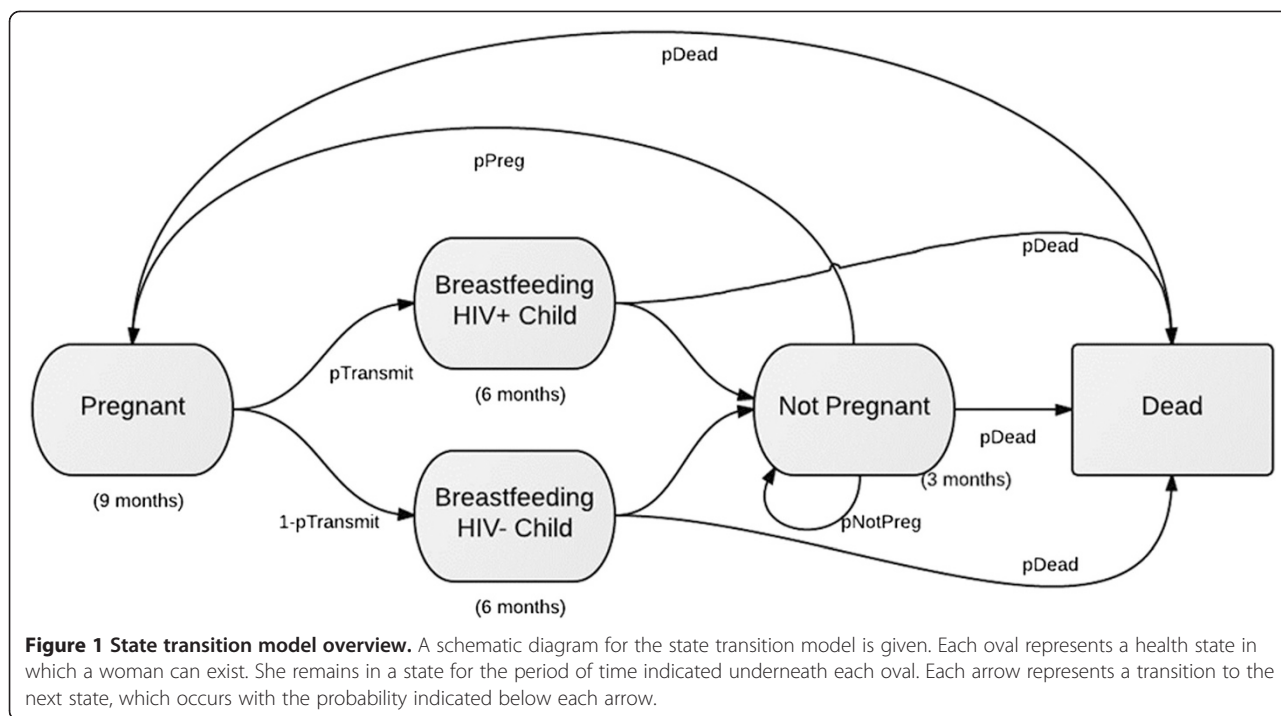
pDead

pPreg

pDead

Breastfeeding HIV+ Child

(6 months)

pTransmit

Pregnant

(9 months)

Not Pregnant

(3 months)

pDead

Dead

1-pTransmit

Breastfeeding HIV- Child

(6 months)

pNotPreg

pDead

**Figure 1 State transition model overview.** A schematic diagram for the state transition model is given. Each oval represents a health state in which a woman can exist. She remains in a state for the period of time indicated underneath each oval. Each arrow represents a transition to the next state, which occurs with the probability indicated below each arrow.